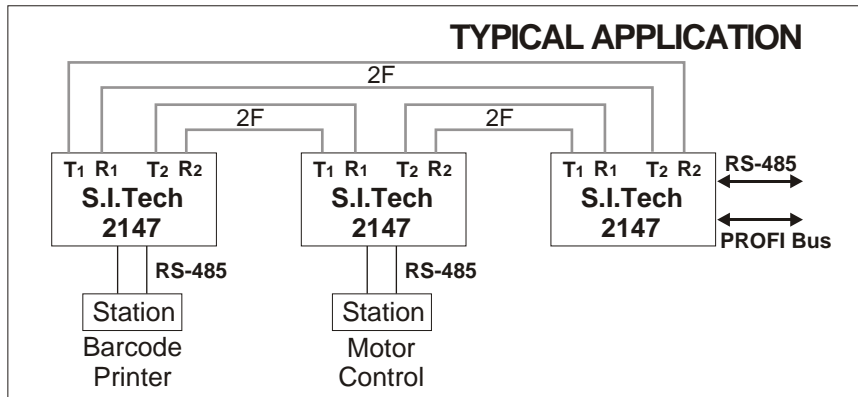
TYPICAL APPLICATION

2F

2F

2F

$T_1$ $R_1$ $T_2$ $R_2$
S.I.Tech
2147

RS-485

Station
Barcode Printer

$T_1$ $R_1$ $T_2$ $R_2$
S.I.Tech
2147

RS-485

Station
Motor Control

$T_1$ $R_1$ $T_2$ $R_2$
S.I.Tech
2147

RS-485

PROFI Bus